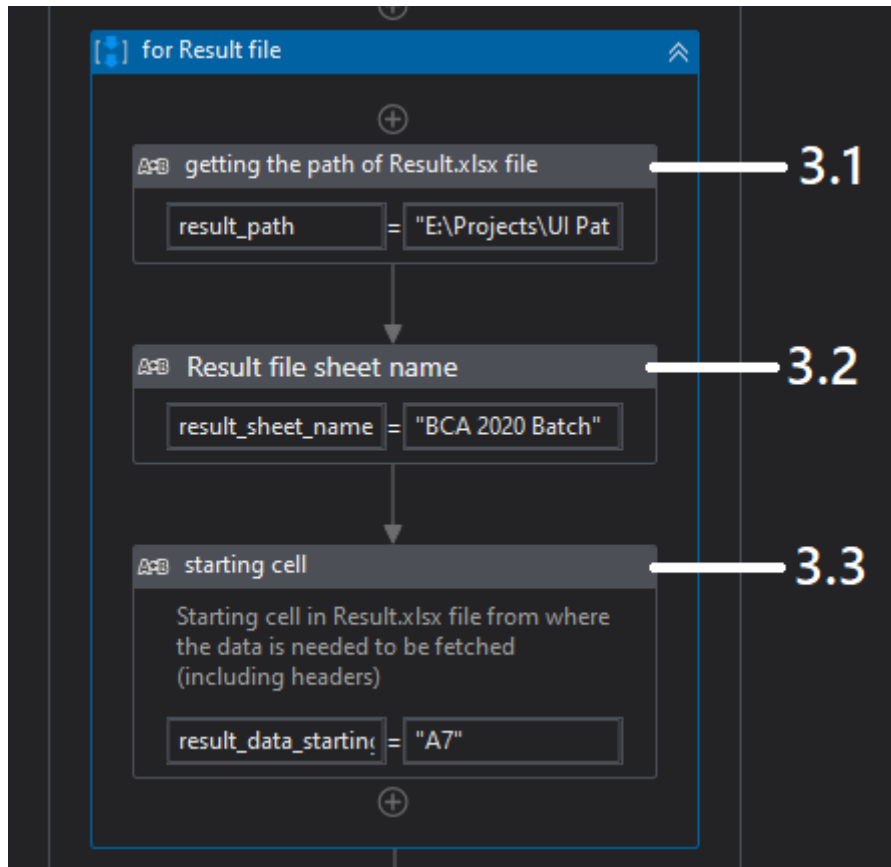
for Result file

getting the path of Result.xlsx file

3.1

result_path = "E:\Projects\UI Pat

Result file sheet name

3.2

result_sheet_name = "BCA 2020 Batch"

starting cell

3.3

Starting cell in Result.xlsx file from where the data is needed to be fetched (including headers)

result_data_startin = "A7"